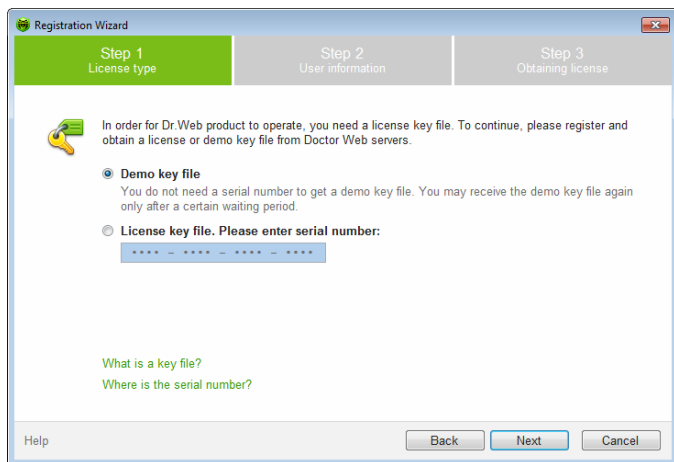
Registration Wizard

Step 1
License type

Step 2
User information

Step 3
Obtaining license

In order for Dr.Web product to operate, you need a license key file. To continue, please register and obtain a license or demo key file from Doctor Web servers.

Demo key file
You do not need a serial number to get a demo key file. You may receive the demo key file again only after a certain waiting period.

License key file. Please enter serial number:
**** – **** – **** – ****

What is a key file?
Where is the serial number?

Help

Back
Next
Cancel